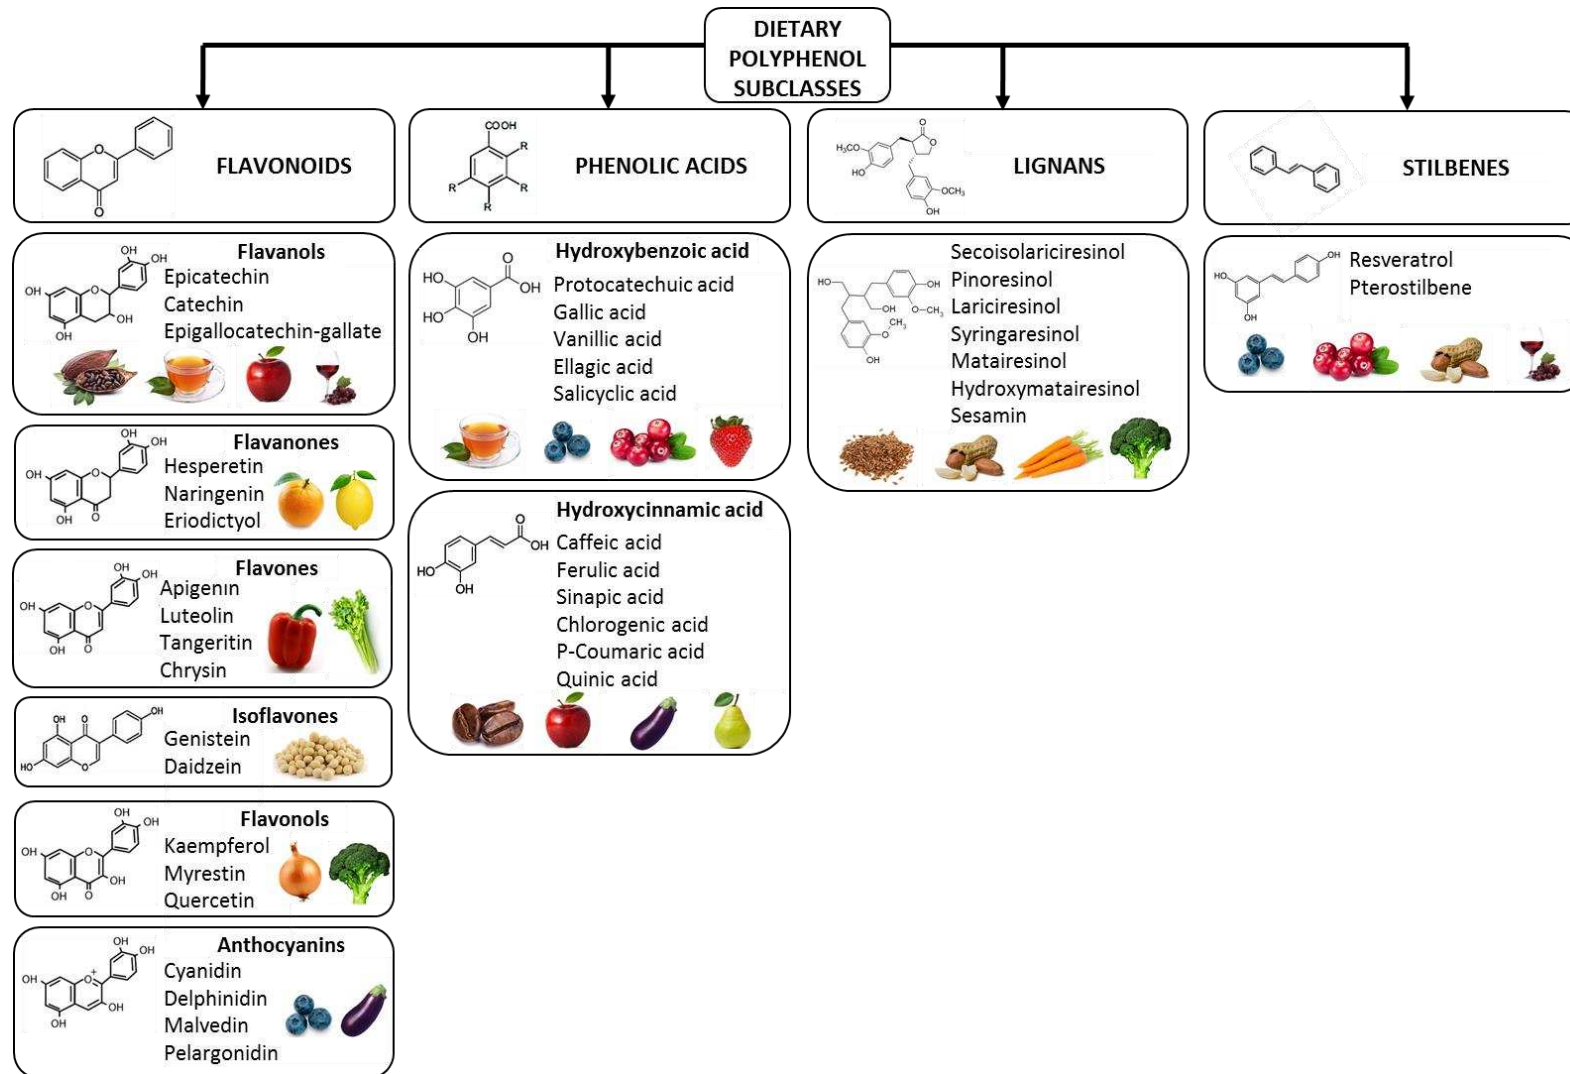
DIETARY POLYPHENOL SUBCLASSES

O

FLAVONOIDS

COOH
R
R
R
R

PHENOLIC ACIDS

$H_3CO$
HO
O
O
$OCH_3$
OH

LIGNANS

STILBENES

OH
OH
OH
O
OH
OH

Flavanols
Epicatechin
Catechin
Epigallocatechin-gallate

OH
OH
OH
O
OH
O

Flavanones
Hesperetin
Naringenin
Eriodictyol

OH
OH
OH
O
OH
O

Flavones
Apigenin
Luteolin
Tangeritin
Chrysin

OH
O
OH
HO
O

Isoflavones
Genistein
Daidzein

OH
OH
OH
O
OH
OH
O

Flavonols
Kaempferol
Myrestin
Quercetin

OH
OH
OH
O+
OH
OH

Anthocyanins
Cyanidin
Delphinidin
Malvedin
Pelargonidin

O
HO
OH
HO
OH

Hydroxybenzoic acid
Protocatechuic acid
Gallic acid
Vanillic acid
Ellagic acid
Salicyclic acid

O
OH
HO
OH

Hydroxycinnamic acid
Caffeic acid
Ferulic acid
Sinapic acid
Chlorogenic acid
P-Coumaric acid
Quinic acid

HO
OH
OH
O–$CH_3$
$CH_3$
O
OH

Secoisolariciresinol
Pinoresinol
Lariciresinol
Syringaresinol
Matairesinol
Hydroxymatairesinol
Sesamin

OH
HO
OH

Resveratrol
Pterostilbene